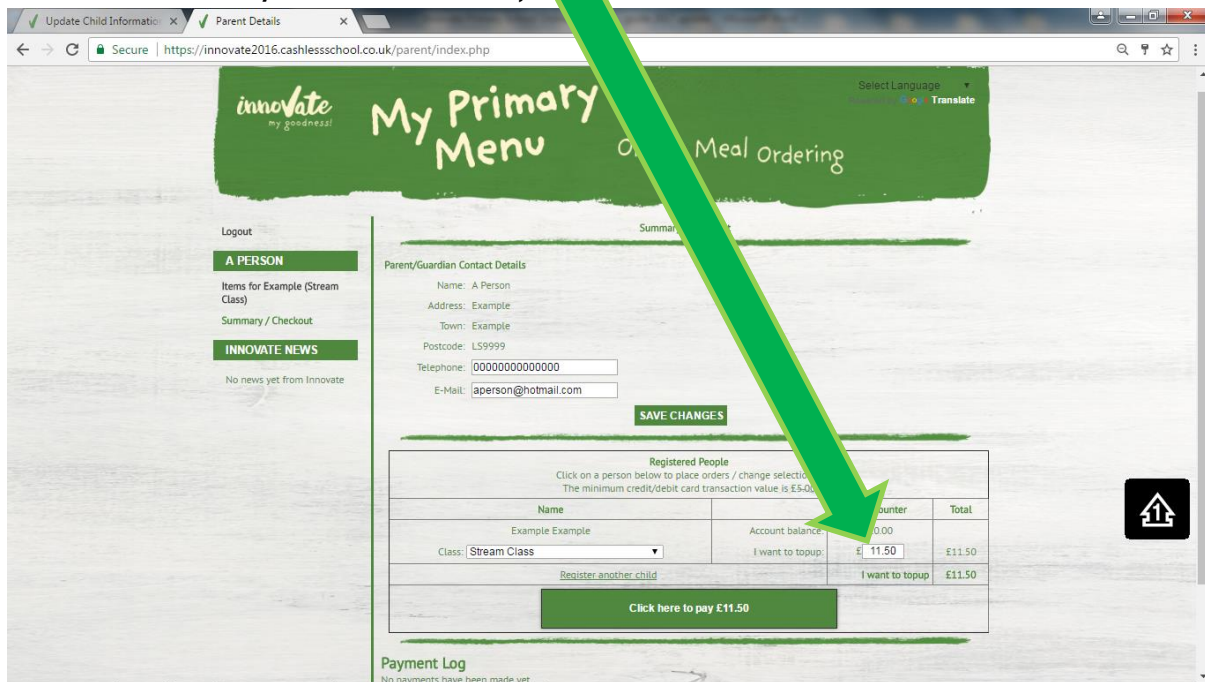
Update Child Informatio ×
Parent Details ×
Secure | https://innovate2016.cashlessschool.co.uk/parent/index.php

innovate
my goodness!
My Primary Menu
O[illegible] Meal Ordering
Select Language
Powered by Google Translate

Logout
A PERSON
Items for Example (Stream Class)
Summary / Checkout
INNOVATE NEWS
No news yet from Innovate

Summa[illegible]

Parent/Guardian Contact Details
Name: A Person
Address: Example
Town: Example
Postcode: LS9999
Telephone: 00000000000000
E-Mail: aperson@hotmail.com
SAVE CHANGES

Registered People
Click on a person below to place orders / change selectio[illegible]
The minimum credit/debit card transaction value is £5.0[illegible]

| Name | | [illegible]ounter | Total |
|---|---|---|---|
| Example Example | Account balance: | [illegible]0.00 | |
| Class: Stream Class | I want to topup: | £ 11.50 | £11.50 |
| Register another child | | I want to topup | £11.50 |

Click here to pay £11.50

Payment Log
No payments have been made yet